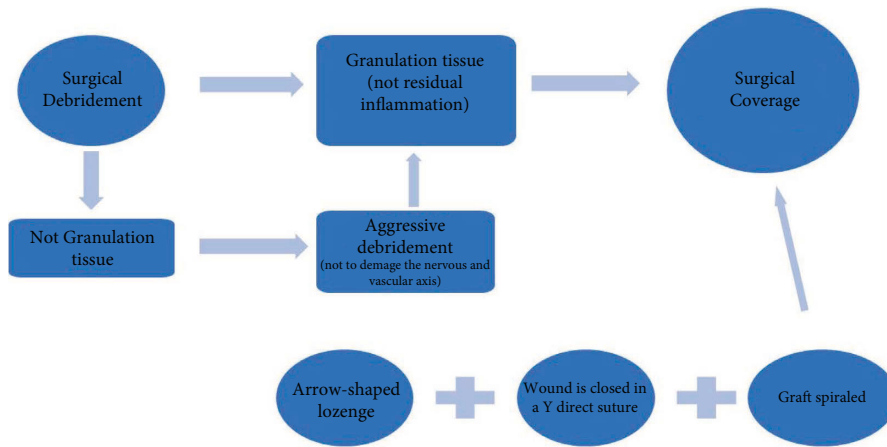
Surgical Debridement

Granulation tissue (not residual inflammation)

Surgical Coverage

Not Granulation tissue

Aggressive debridement
(not to demage the nervous and vascular axis)

Arrow-shaped lozenge

Wound is closed in a Y direct suture

Graft spiraled